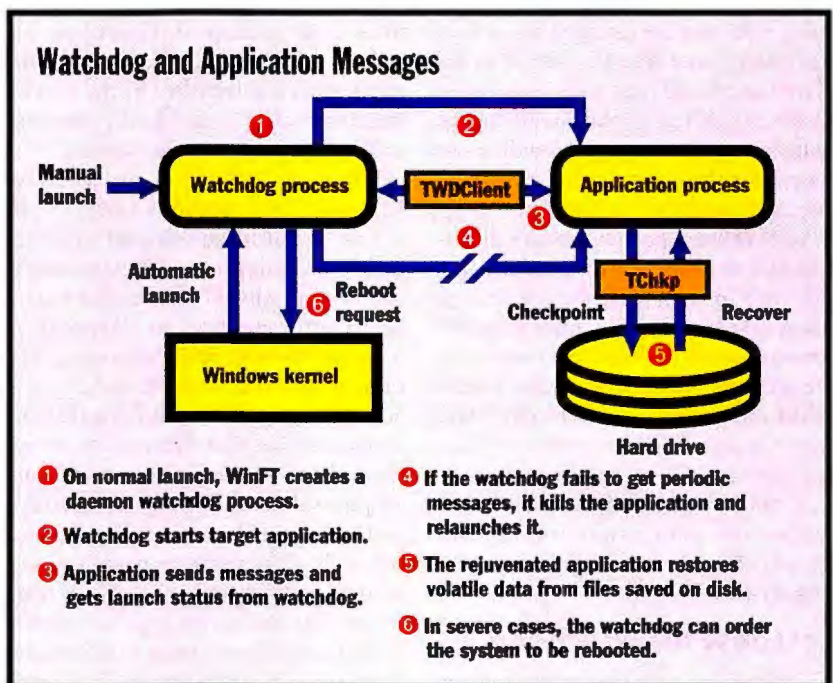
Watchdog and Application Messages

1

2

Manual launch

Watchdog process

TWDClient

Application process

3

4

Automatic launch

6 Reboot request

TChkp

Checkpoint

Recover

5

Windows kernel

Hard drive

1 On normal launch, WinFT creates a daemon watchdog process.

2 Watchdog starts target application.

3 Application sends messages and gets launch status from watchdog.

4 If the watchdog fails to get periodic messages, it kills the application and relaunches it.

5 The rejuvenated application restores volatile data from files saved on disk.

6 In severe cases, the watchdog can order the system to be rebooted.